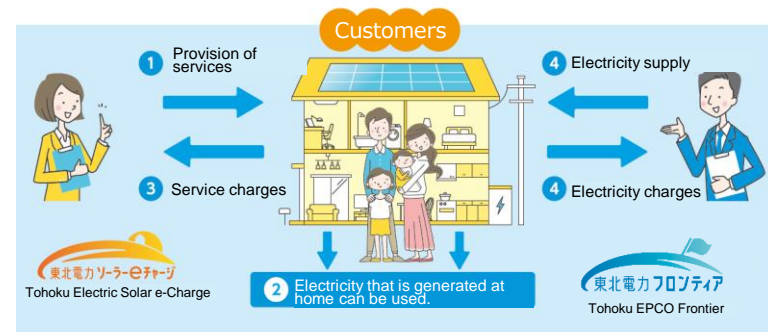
Customers

1 Provision of services

3 Service charges

4 Electricity supply

4 Electricity charges

2 Electricity that is generated at home can be used.

東北電力ソーラーeチャージ
Tohoku Electric Solar e-Charge

東北電力フロンティア
Tohoku EPCO Frontier